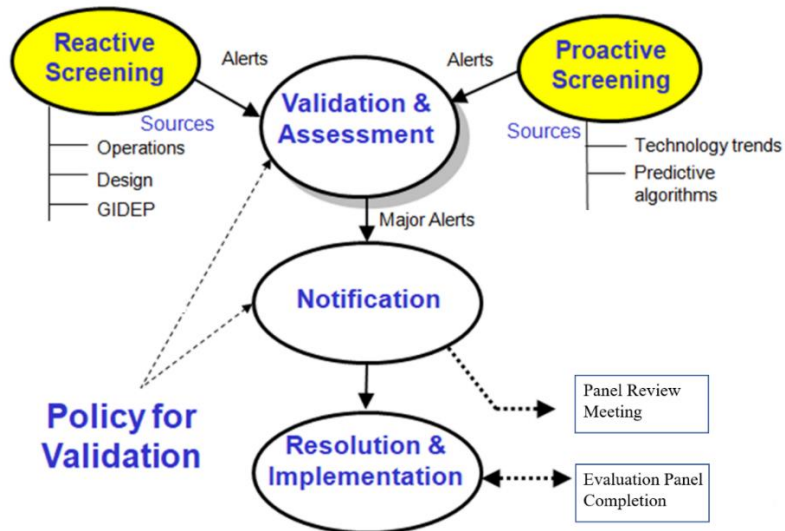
Reactive Screening

Alerts

Alerts

Proactive Screening

Validation & Assessment

Sources

Operations

Design

GIDEP

Sources

Technology trends

Predictive algorithms

Major Alerts

Notification

Policy for Validation

Panel Review Meeting

Resolution & Implementation

Evaluation Panel Completion